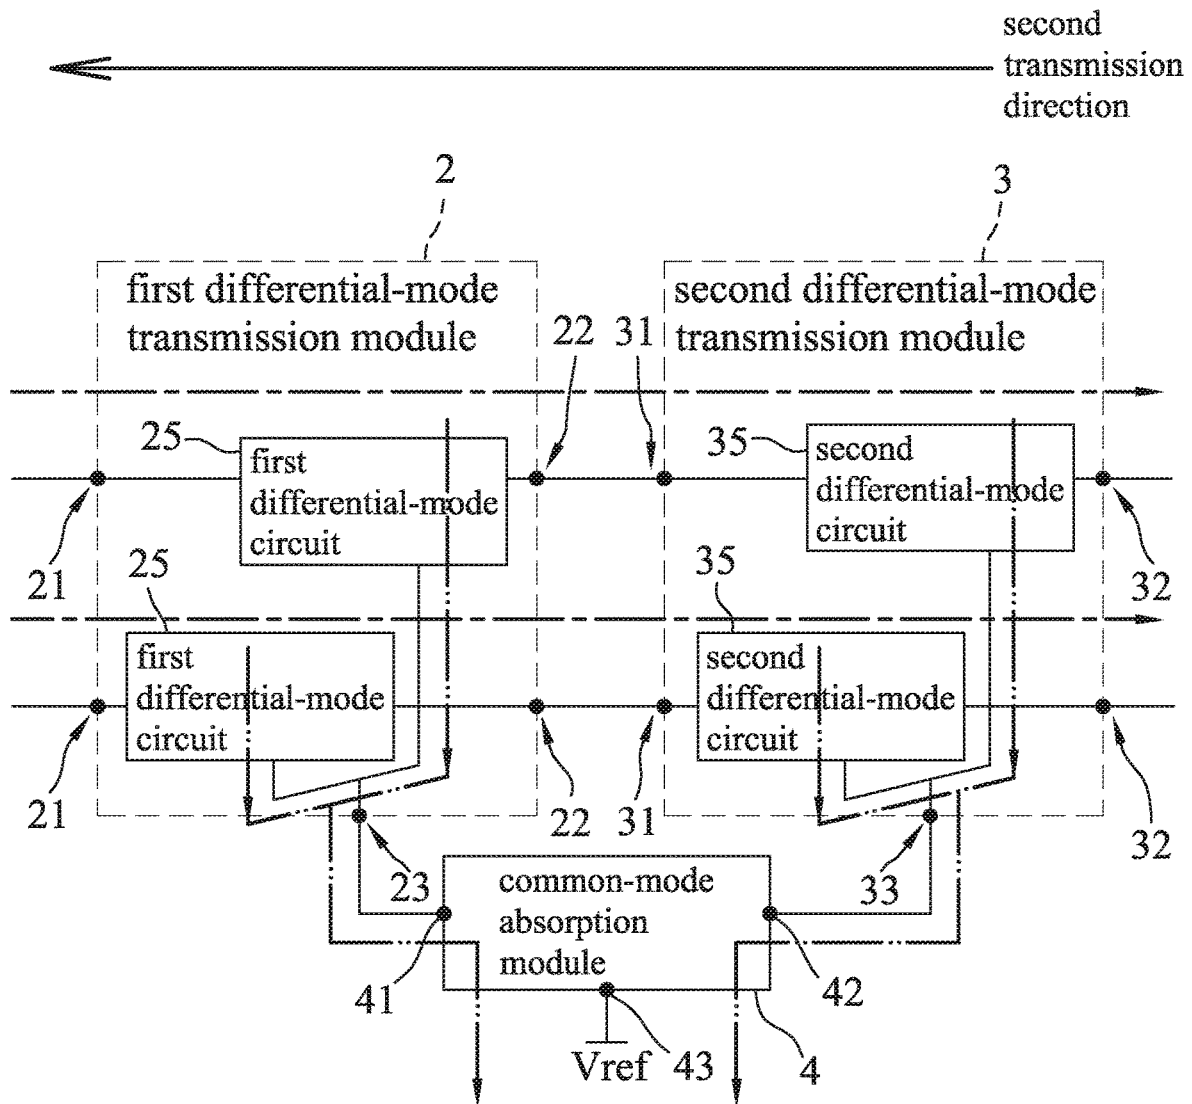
second transmission direction

2

3

first differential-mode transmission module

second differential-mode transmission module

22

31

25

first differential-mode circuit

35

second differential-mode circuit

21

25

35

32

first differential-mode circuit

second differential-mode circuit

21

22

31

32

23

33

common-mode absorption module

41

42

Vref

43

4